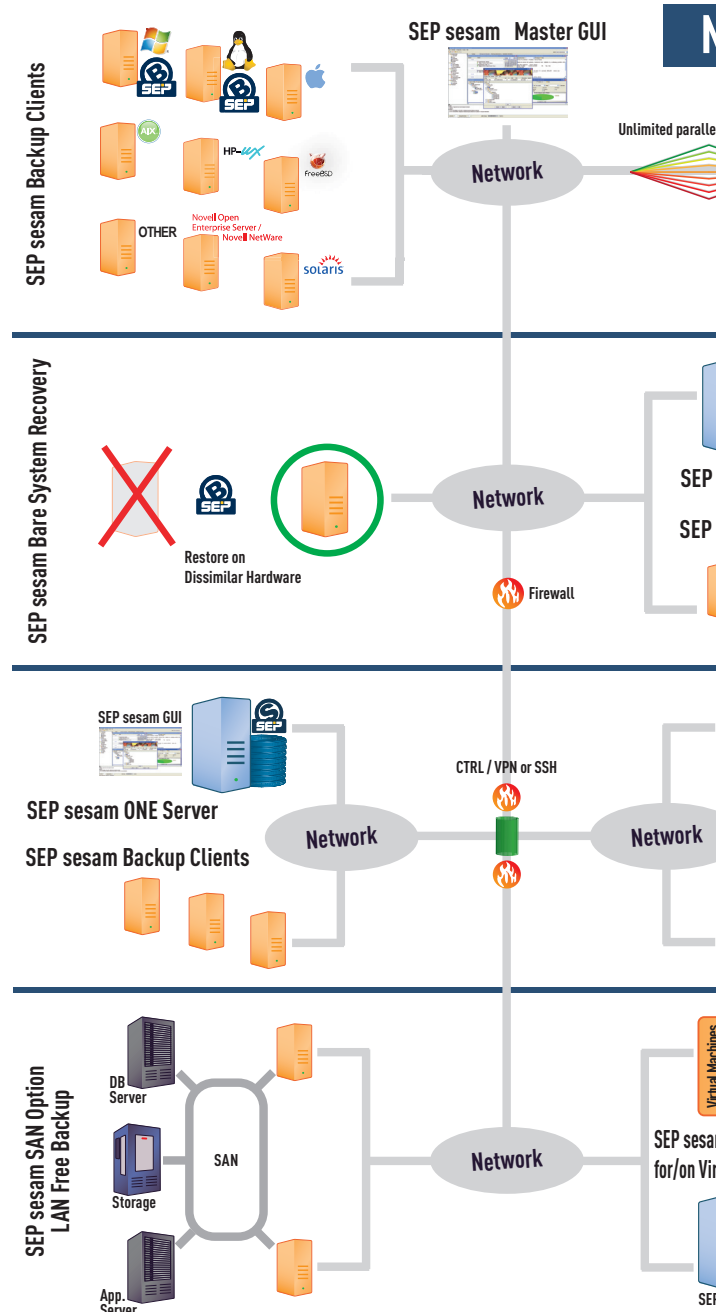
SEP sesam Backup Clients

SEP sesam Master GUI

N

SEP

SEP

AIX

HP-UX

FreeBSD

OTHER

Novell Open Enterprise Server / Novell NetWare

solaris

Network

Unlimited paralle

SEP sesam Bare System Recovery

SEP

Restore on Dissimilar Hardware

Network

SEP

SEP

Firewall

SEP sesam GUI

SEP

SEP sesam ONE Server

SEP sesam Backup Clients

CTRL / VPN or SSH

Network

Network

SEP sesam SAN Option LAN Free Backup

DB Server

Storage

App. Server

SAN

Network

Virtual Machines

SEP sesar for/on Vir

SEI